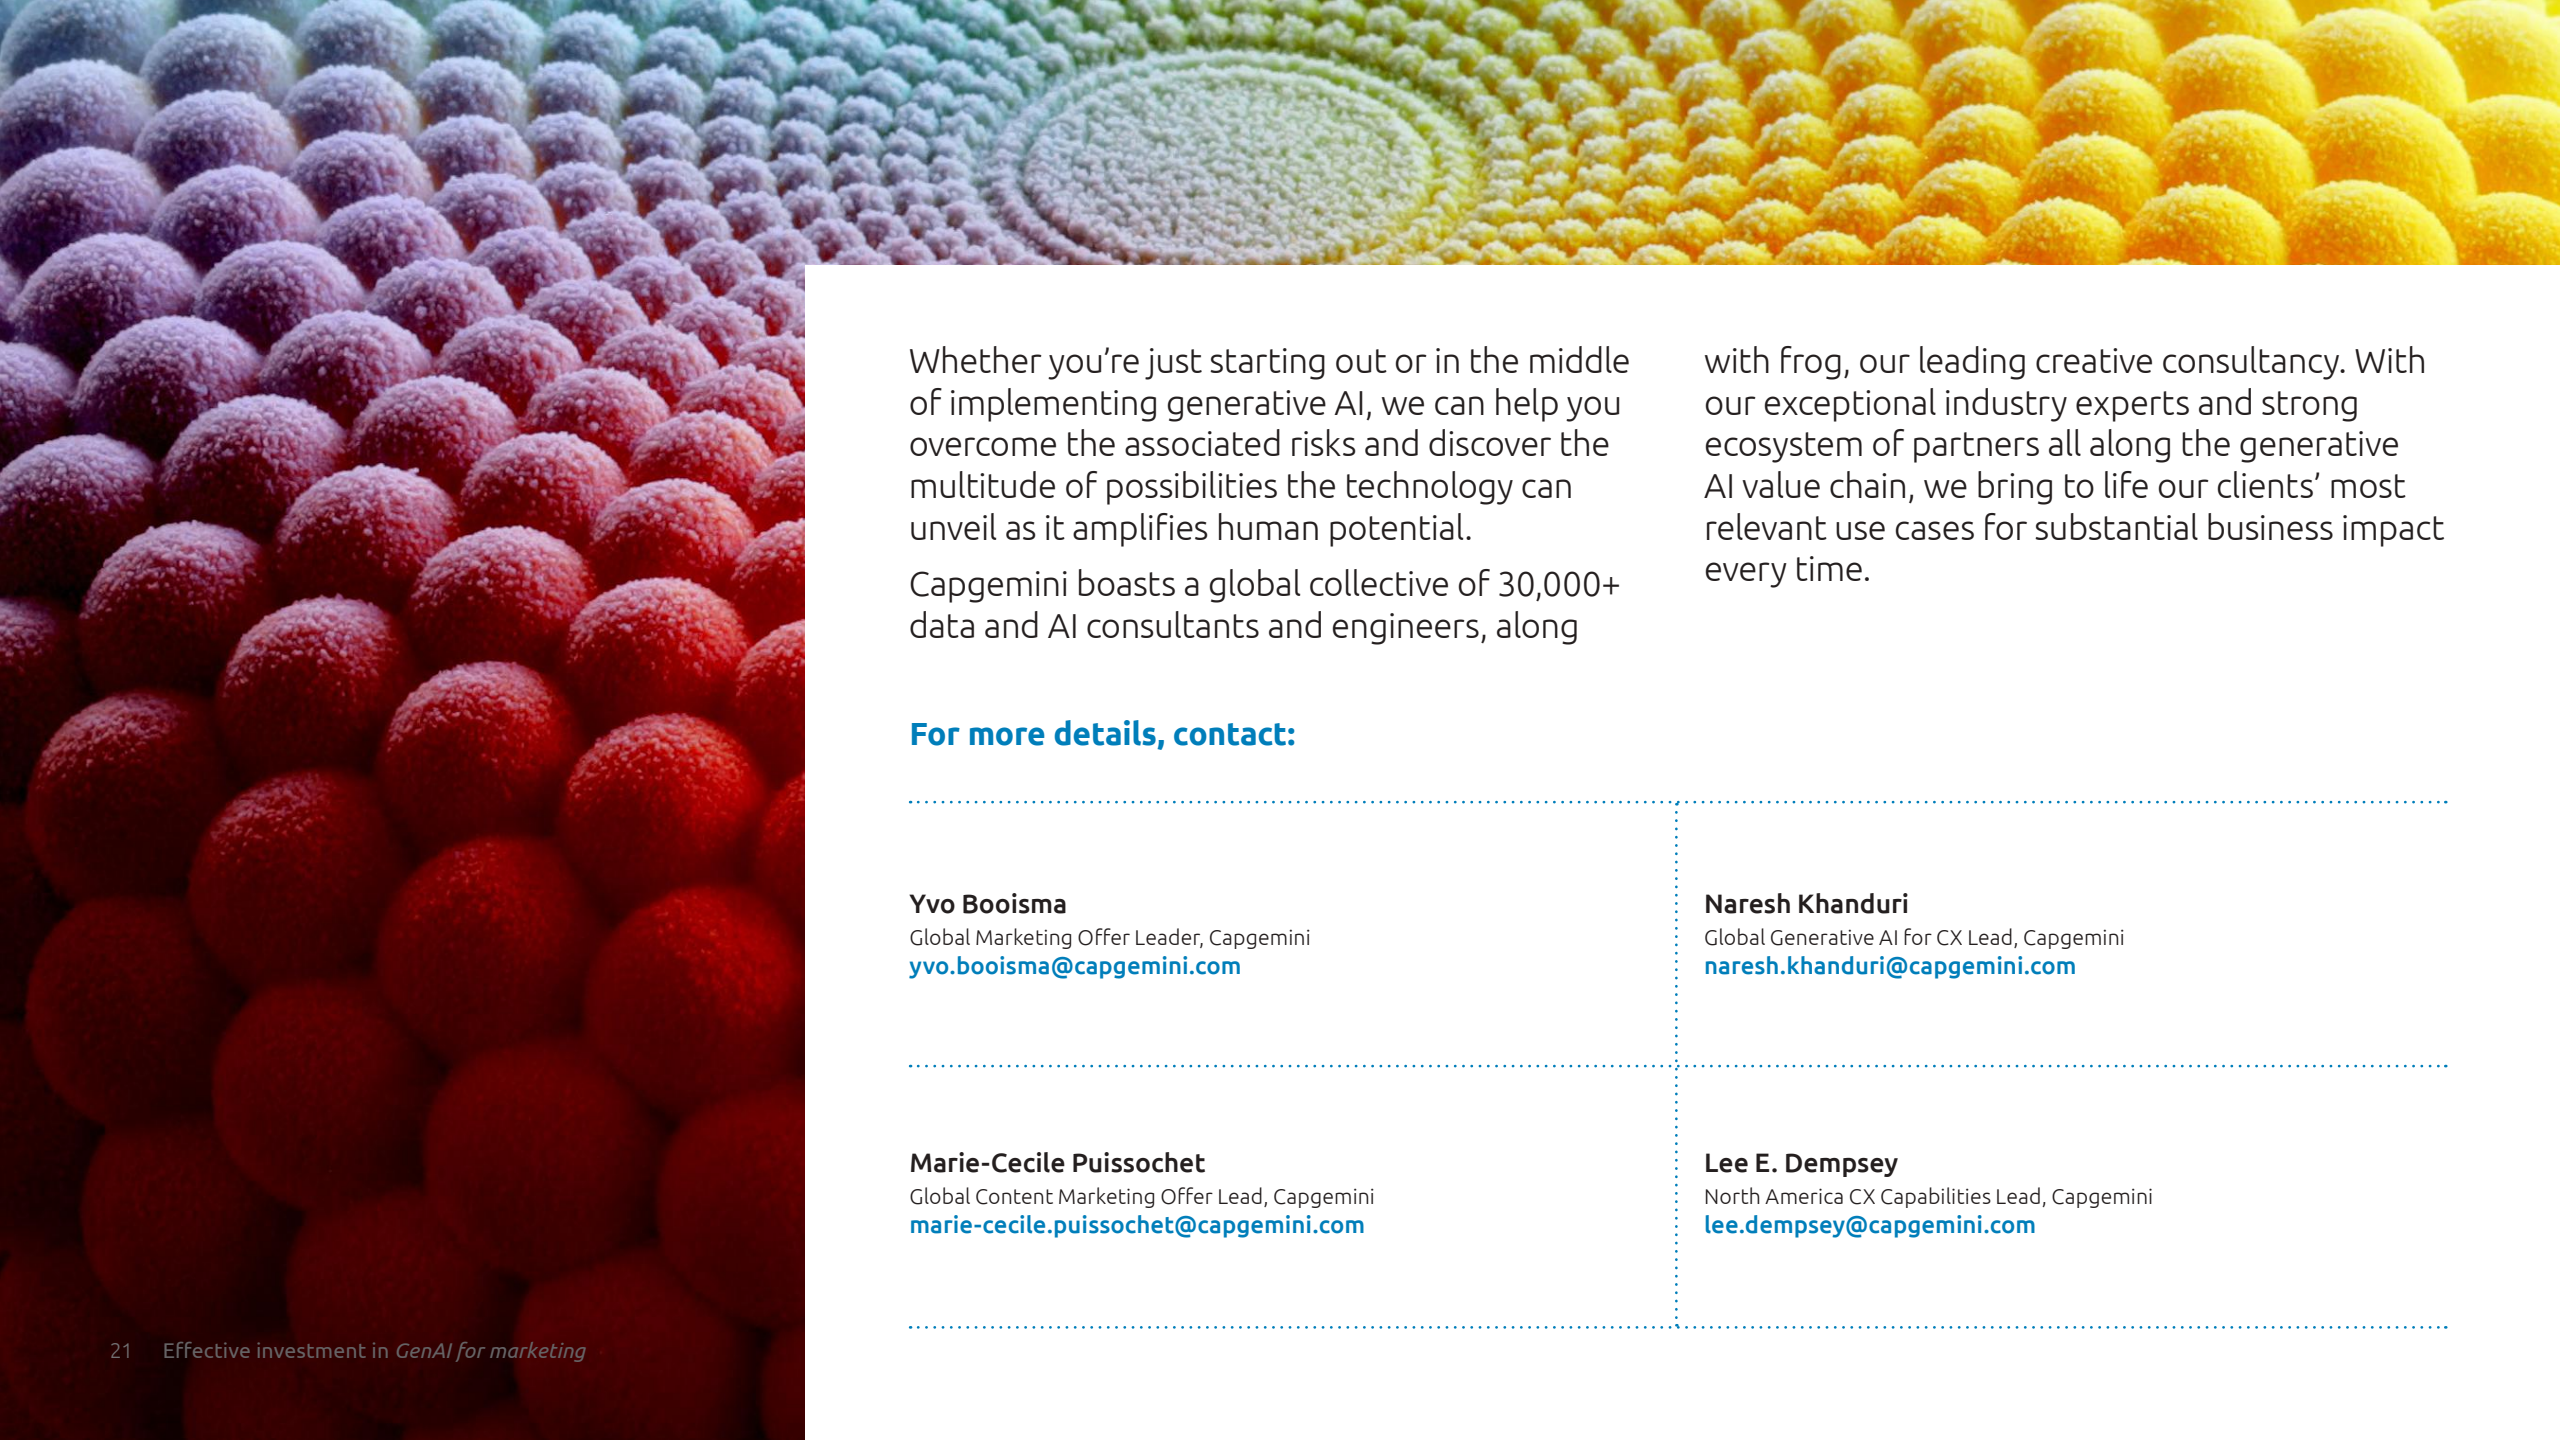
Whether you're just starting out or in the middle of implementing generative AI, we can help you overcome the associated risks and discover the multitude of possibilities the technology can unveil as it amplifies human potential.

Capgemini boasts a global collective of 30,000+ data and AI consultants and engineers, along with frog, our leading creative consultancy. With our exceptional industry experts and strong ecosystem of partners all along the generative AI value chain, we bring to life our clients' most relevant use cases for substantial business impact every time.

For more details, contact:

Yvo Booisma
Global Marketing Offer Leader, Capgemini
yvo.booisma@capgemini.com

Naresh Khanduri
Global Generative AI for CX Lead, Capgemini
naresh.khanduri@capgemini.com

Marie-Cecile Puissochet
Global Content Marketing Offer Lead, Capgemini
marie-cecile.puissochet@capgemini.com

Lee E. Dempsey
North America CX Capabilities Lead, Capgemini
lee.dempsey@capgemini.com

21 Effective investment in GenAI for marketing